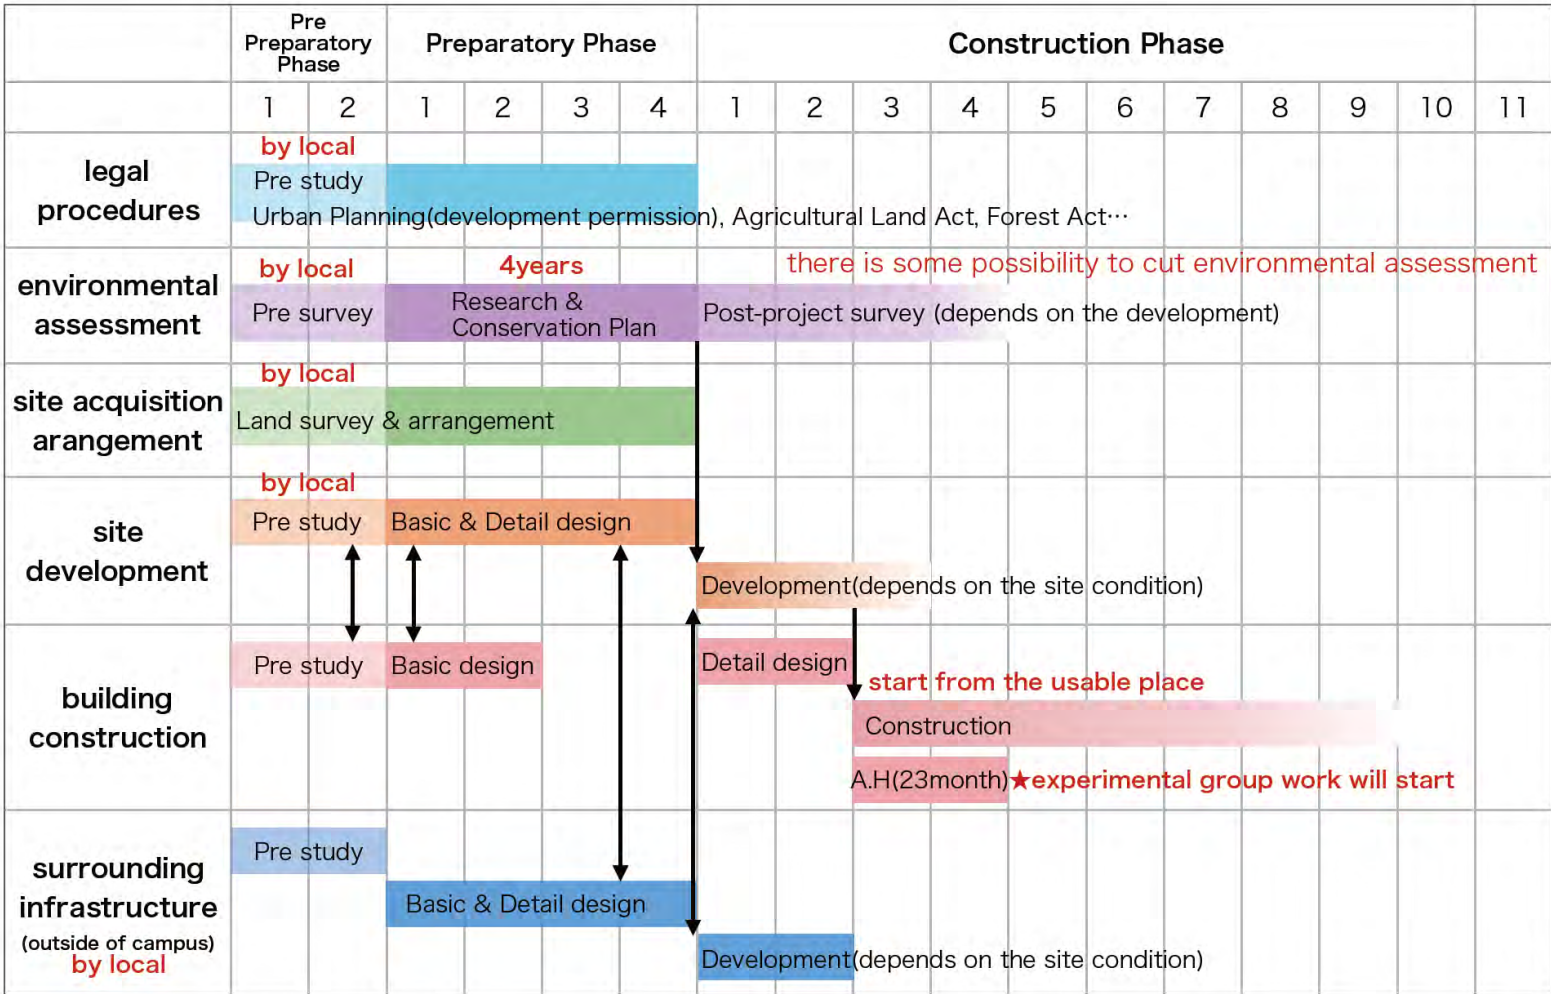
| | Pre Preparatory Phase | | Preparatory Phase | | | | Construction Phase | | | | | | | | | | |
|---|---|---|---|---|---|---|---|---|---|---|---|---|---|---|---|---|---|
| | 1 | 2 | 1 | 2 | 3 | 4 | 1 | 2 | 3 | 4 | 5 | 6 | 7 | 8 | 9 | 10 | 11 |

legal procedures
by local
Pre study
Urban Planning(development permission), Agricultural Land Act, Forest Act…

environmental assessment
by local
4years
there is some possibility to cut environmental assessment
Pre survey
Research & Conservation Plan
Post-project survey (depends on the development)

site acquisition arangement
by local
Land survey & arrangement

site development
by local
Pre study
Basic & Detail design
Development(depends on the site condition)

building construction
Pre study
Basic design
Detail design
start from the usable place
Construction
A.H(23month)★experimental group work will start

surrounding infrastructure (outside of campus)
by local
Pre study
Basic & Detail design
Development(depends on the site condition)